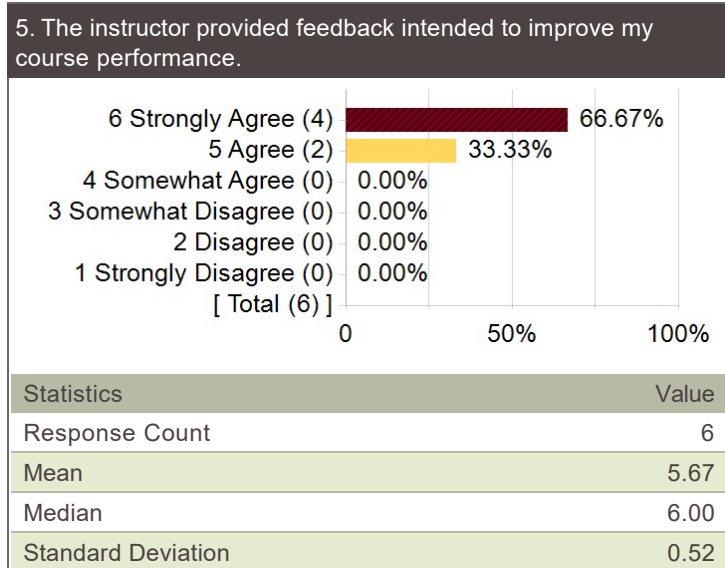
5. The instructor provided feedback intended to improve my course performance.

6 Strongly Agree (4) 66.67%
5 Agree (2) 33.33%
4 Somewhat Agree (0) 0.00%
3 Somewhat Disagree (0) 0.00%
2 Disagree (0) 0.00%
1 Strongly Disagree (0) 0.00%
[ Total (6) ]
0 50% 100%

| Statistics | Value |
|---|---|
| Response Count | 6 |
| Mean | 5.67 |
| Median | 6.00 |
| Standard Deviation | 0.52 |